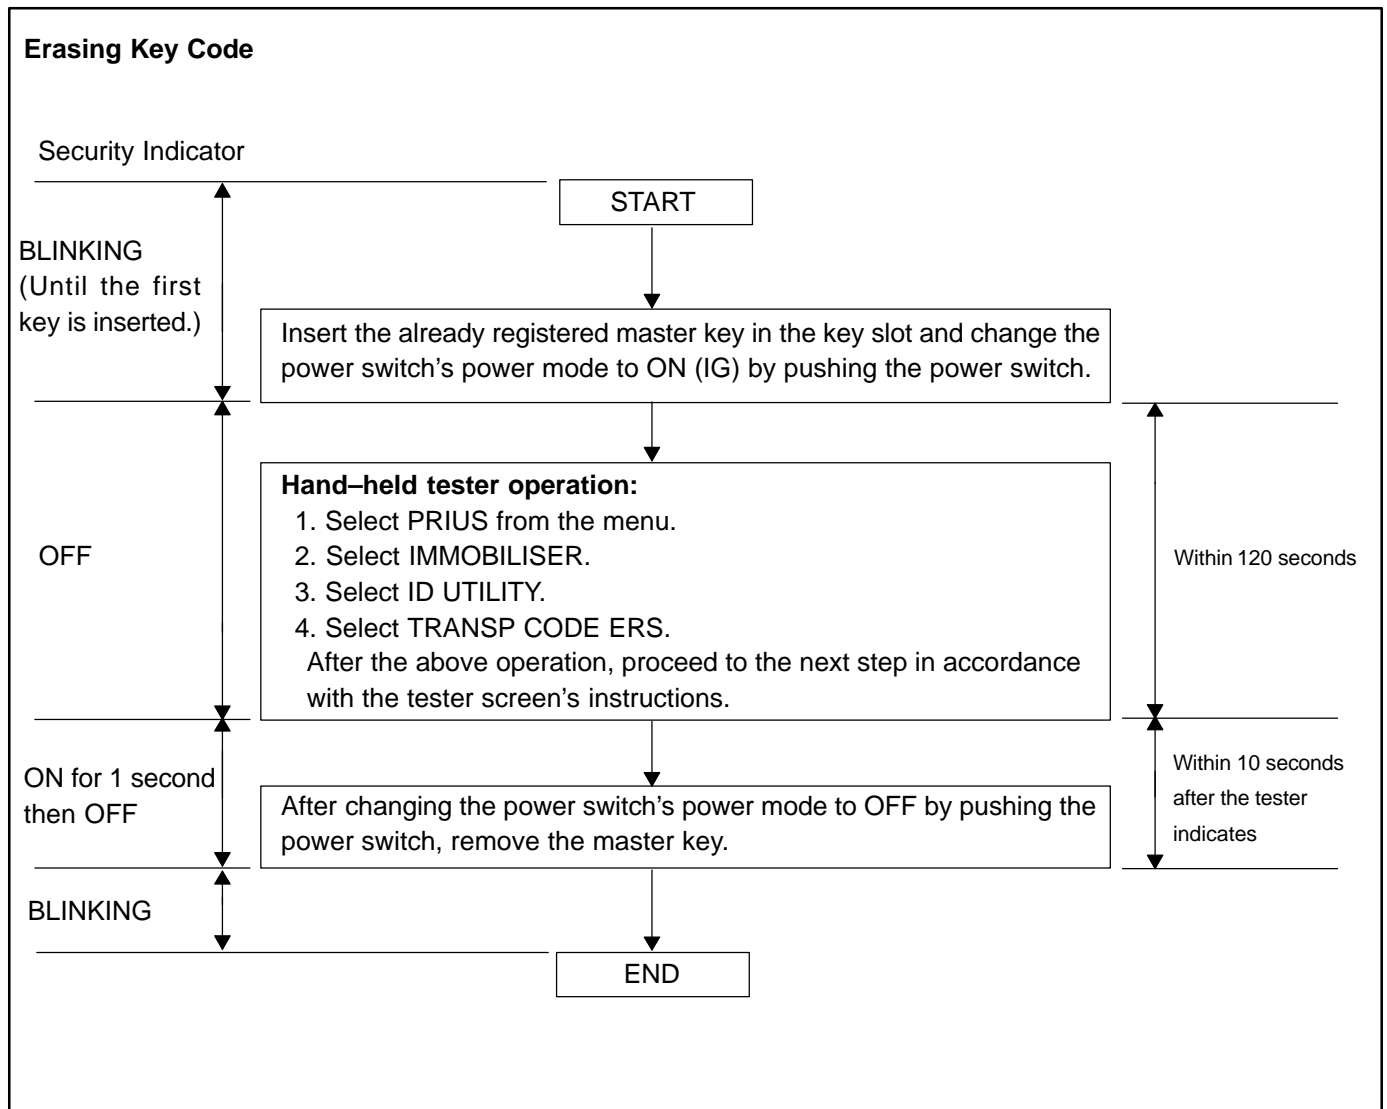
Erasing Key Code

Security Indicator

START

BLINKING
(Until the first key is inserted.)

Insert the already registered master key in the key slot and change the power switch's power mode to ON (IG) by pushing the power switch.

OFF

Hand–held tester operation:
1. Select PRIUS from the menu.
2. Select IMMOBILISER.
3. Select ID UTILITY.
4. Select TRANSP CODE ERS.
After the above operation, proceed to the next step in accordance with the tester screen's instructions.

Within 120 seconds

ON for 1 second then OFF

After changing the power switch's power mode to OFF by pushing the power switch, remove the master key.

Within 10 seconds after the tester indicates

BLINKING

END